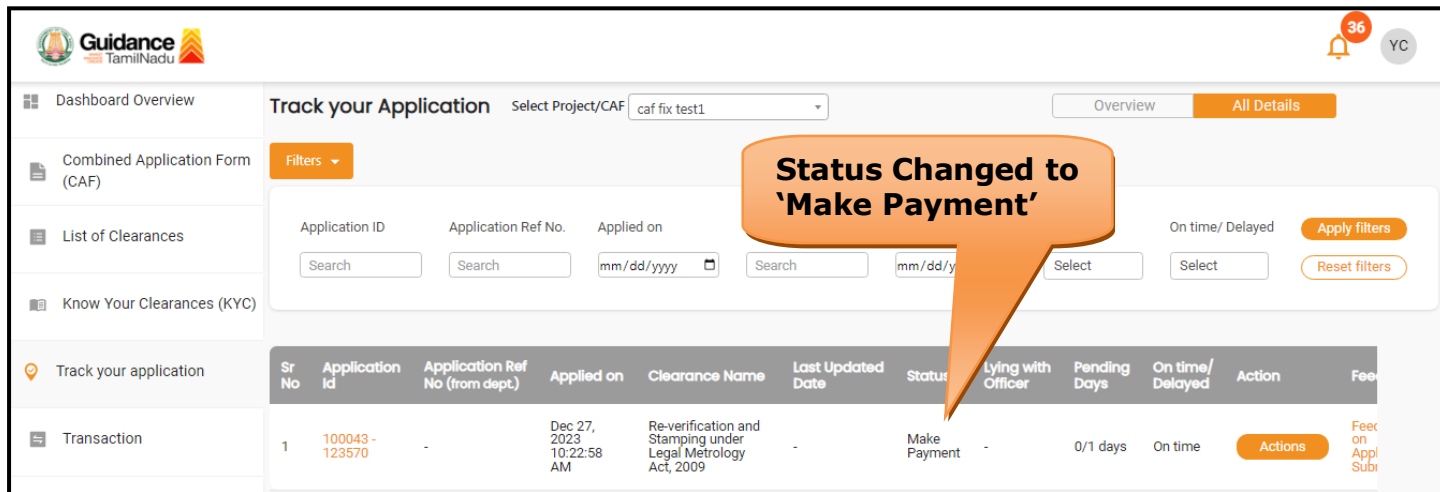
Guidance TamilNadu

36 YC

Dashboard Overview

Combined Application Form (CAF)

List of Clearances

Know Your Clearances (KYC)

Track your application

Transaction

Track your Application Select Project/CAF caf fix test1

Overview All Details

Filters

Status Changed to 'Make Payment'

Application ID Search

Application Ref No. Search

Applied on mm/dd/yyyy

Search

mm/dd/y

Select

On time/ Delayed Select

Apply filters

Reset filters

| Sr No | Application Id | Application Ref No (from dept.) | Applied on | Clearance Name | Last Updated Date | Status | Lying with Officer | Pending Days | On time/ Delayed | Action | Fee |
|---|---|---|---|---|---|---|---|---|---|---|---|
| 1 | 100043 - 123570 | - | Dec 27, 2023 10:22:58 AM | Re-verification and Stamping under Legal Metrology Act, 2009 | - | Make Payment | - | 0/1 days | On time | Actions | Feed on Appl Subr |